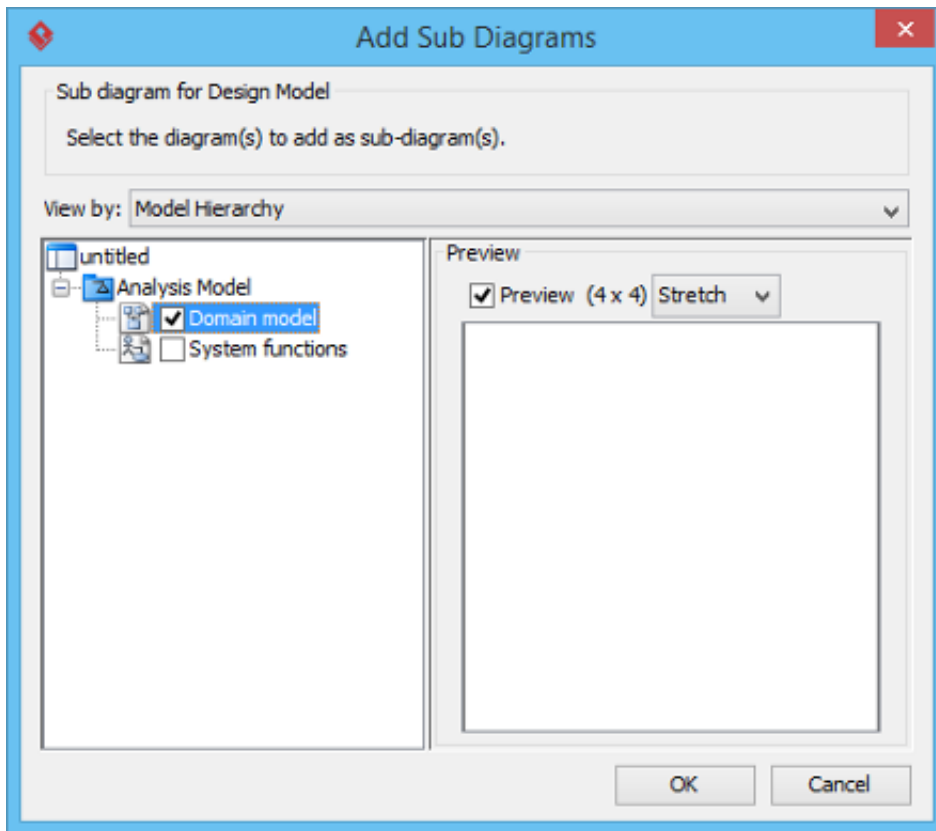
Add Sub Diagrams

Sub diagram for Design Model

Select the diagram(s) to add as sub-diagram(s).

View by: Model Hierarchy

untitled
Analysis Model
Domain model
System functions

Preview

Preview (4 x 4) Stretch

OK

Cancel